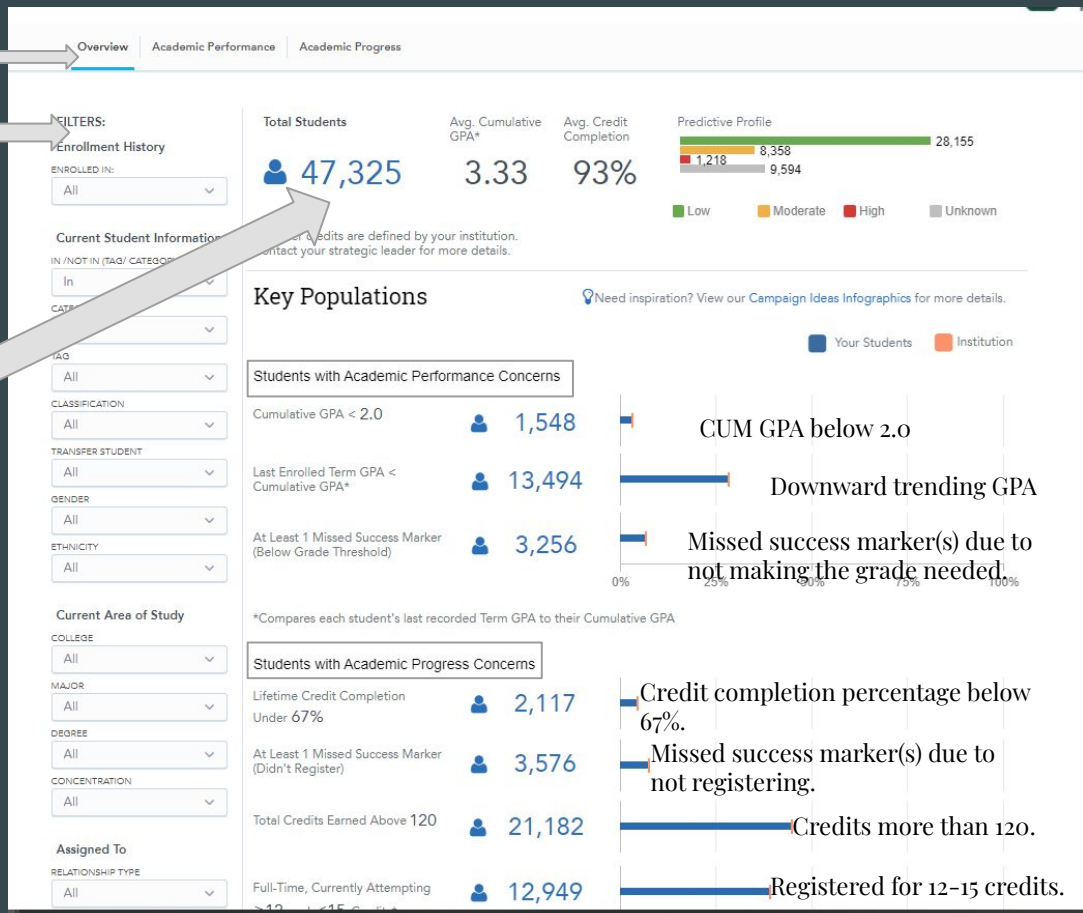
Overview | Academic Performance | Academic Progress

FILTERS:
Enrollment History
ENROLLED IN:
All

Current Student Information
IN /NOT IN (TAG/ CATEGO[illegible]
In
CAT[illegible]

TAG
All
CLASSIFICATION
All
TRANSFER STUDENT
All
GENDER
All
ETHNICITY
All

Current Area of Study
COLLEGE
All
MAJOR
All
DEGREE
All
CONCENTRATION
All

Assigned To
RELATIONSHIP TYPE
All

Total Students
47,325

Avg. Cumulative GPA*
3.33

Avg. Credit Completion
93%

Predictive Profile
28,155
8,358
1,218
9,594
Low Moderate High Unknown

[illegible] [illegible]edits are defined by your institution. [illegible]ontact your strategic leader for more details.

Key Populations

Need inspiration? View our Campaign Ideas Infographics for more details.

Your Students Institution

Students with Academic Performance Concerns

Cumulative GPA < 2.0 1,548 CUM GPA below 2.0

Last Enrolled Term GPA < Cumulative GPA* 13,494 Downward trending GPA

At Least 1 Missed Success Marker (Below Grade Threshold) 3,256 Missed success marker(s) due to not making the grade needed.

0% 25% 50% 75% 100%

*Compares each student's last recorded Term GPA to their Cumulative GPA

Students with Academic Progress Concerns

Lifetime Credit Completion Under 67% 2,117 Credit completion percentage below 67%.

At Least 1 Missed Success Marker (Didn't Register) 3,576 Missed success marker(s) due to not registering.

Total Credits Earned Above 120 21,182 Credits more than 120.

Full-Time, Currently Attempting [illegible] 12,949 Registered for 12-15 credits.